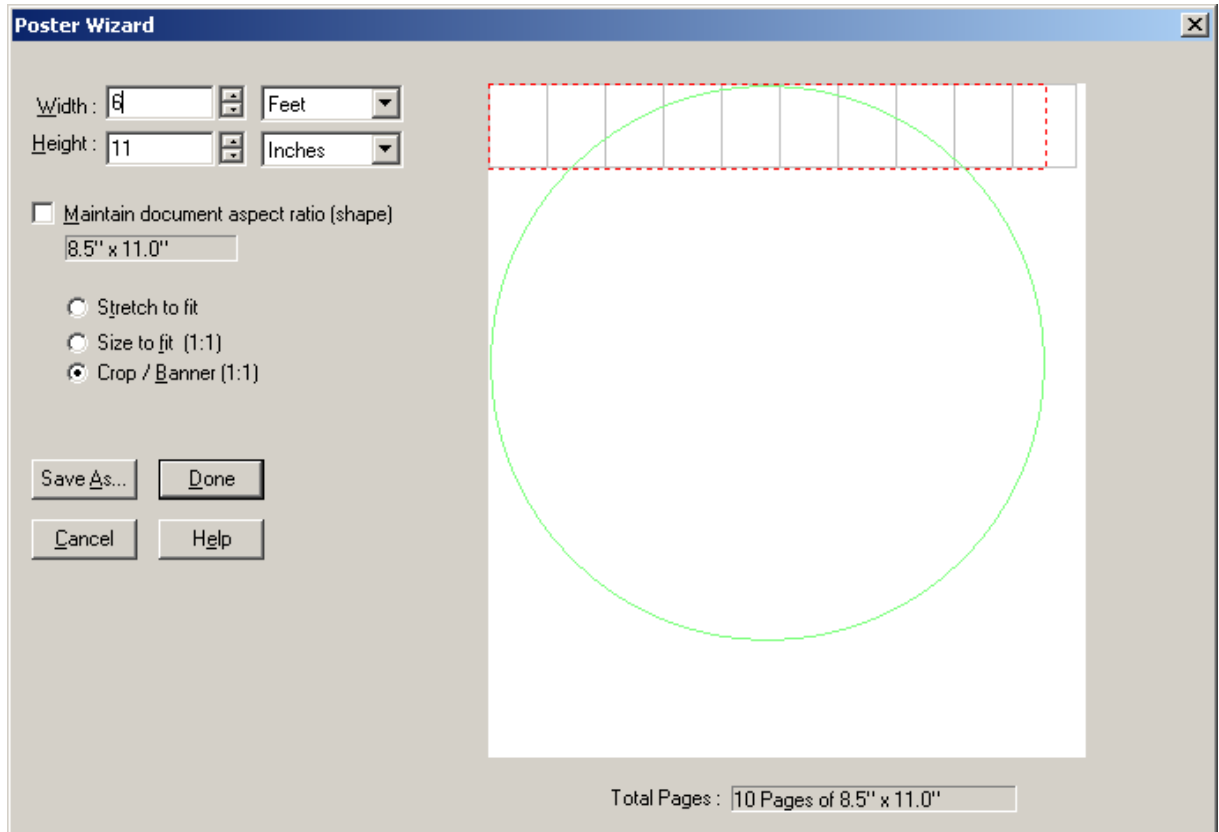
Poster Wizard

Width : 6 Feet
Height : 11 Inches

Maintain document aspect ratio (shape)
8.5'' x 11.0''

Stretch to fit
Size to fit (1:1)
Crop / Banner (1:1)

Save As...
Done
Cancel
Help

Total Pages : 10 Pages of 8.5'' x 11.0''